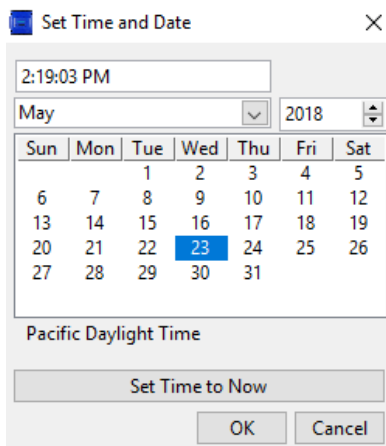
Set Time and Date

2:19:03 PM

May 2018

| Sun | Mon | Tue | Wed | Thu | Fri | Sat |
|---|---|---|---|---|---|---|
| | | 1 | 2 | 3 | 4 | 5 |
| 6 | 7 | 8 | 9 | 10 | 11 | 12 |
| 13 | 14 | 15 | 16 | 17 | 18 | 19 |
| 20 | 21 | 22 | 23 | 24 | 25 | 26 |
| 27 | 28 | 29 | 30 | 31 | | |

Pacific Daylight Time

Set Time to Now

OK Cancel